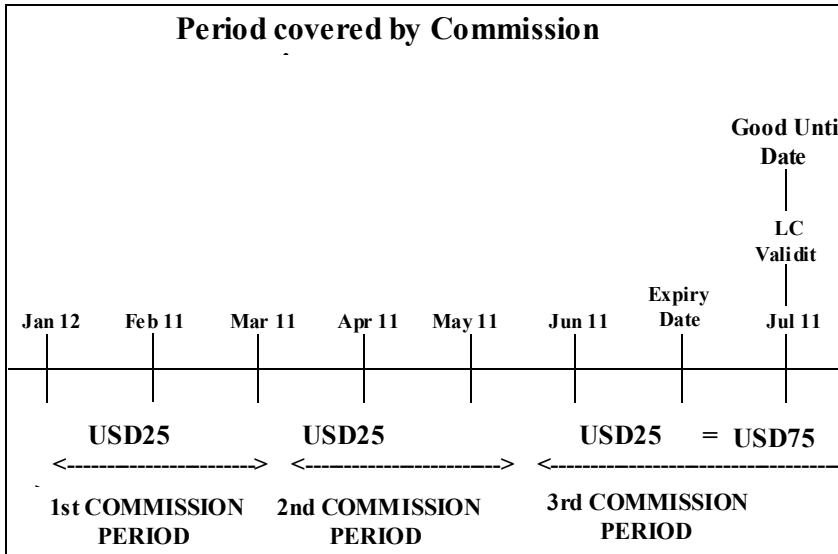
Period covered by Commission

Good Unti
Date

LC
Validit

Jan 12
Feb 11
Mar 11
Apr 11
May 11
Jun 11
Expiry
Date
Jul 11

USD25
USD25
USD25
= USD75

<---------------------->
<---------------------->
<-------------------------------

1st COMMISSION PERIOD
2nd COMMISSION PERIOD
3rd COMMISSION PERIOD